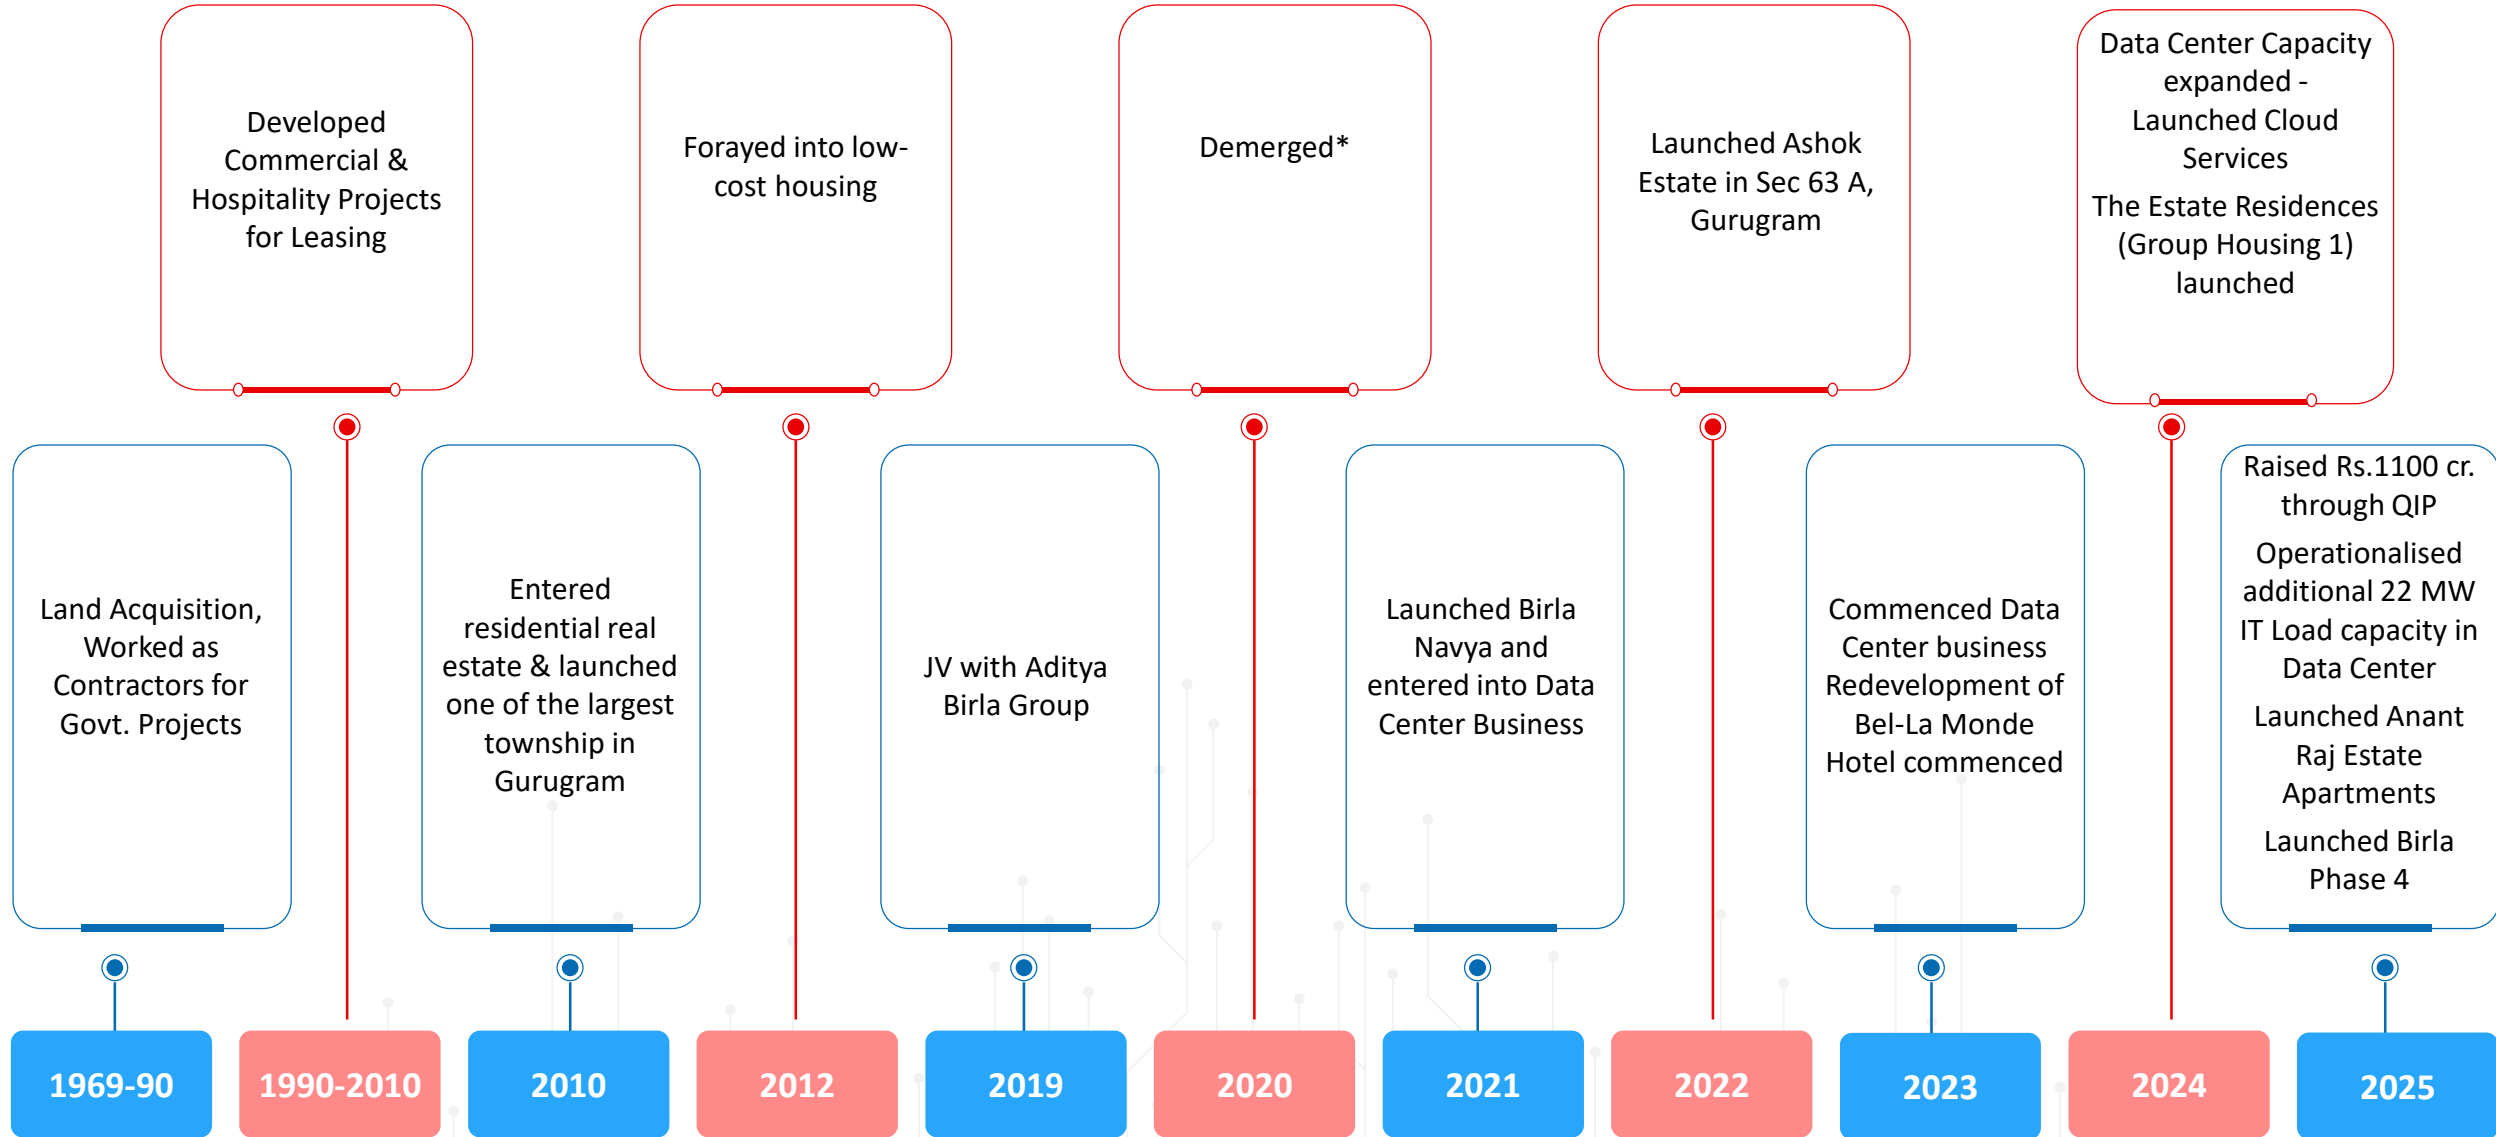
Developed Commercial & Hospitality Projects for Leasing

Forayed into low-cost housing

Demerged*

Launched Ashok Estate in Sec 63 A, Gurugram

Data Center Capacity expanded - Launched Cloud Services

The Estate Residences (Group Housing 1) launched

Land Acquisition, Worked as Contractors for Govt. Projects

Entered residential real estate & launched one of the largest township in Gurugram

JV with Aditya Birla Group

Launched Birla Navya and entered into Data Center Business

Commenced Data Center business Redevelopment of Bel-La Monde Hotel commenced

Raised Rs.1100 cr. through QIP

Operationalised additional 22 MW IT Load capacity in Data Center

Launched Anant Raj Estate Apartments

Launched Birla Phase 4

1969-90

1990-2010

2010

2012

2019

2020

2021

2022

2023

2024

2025